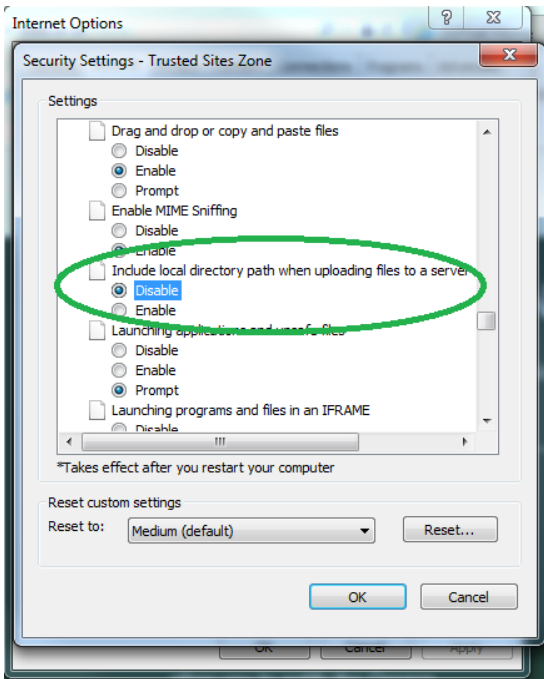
Internet Options

Security Settings - Trusted Sites Zone

Settings

Drag and drop or copy and paste files
Disable
Enable
Prompt
Enable MIME Sniffing
Disable
Enable
Include local directory path when uploading files to a server
Disable
Enable
Launching applications and unsafe files
Disable
Enable
Prompt
Launching programs and files in an IFRAME
Disable

*Takes effect after you restart your computer

Reset custom settings
Reset to: Medium (default)
Reset...

OK Cancel

OK Cancel Apply